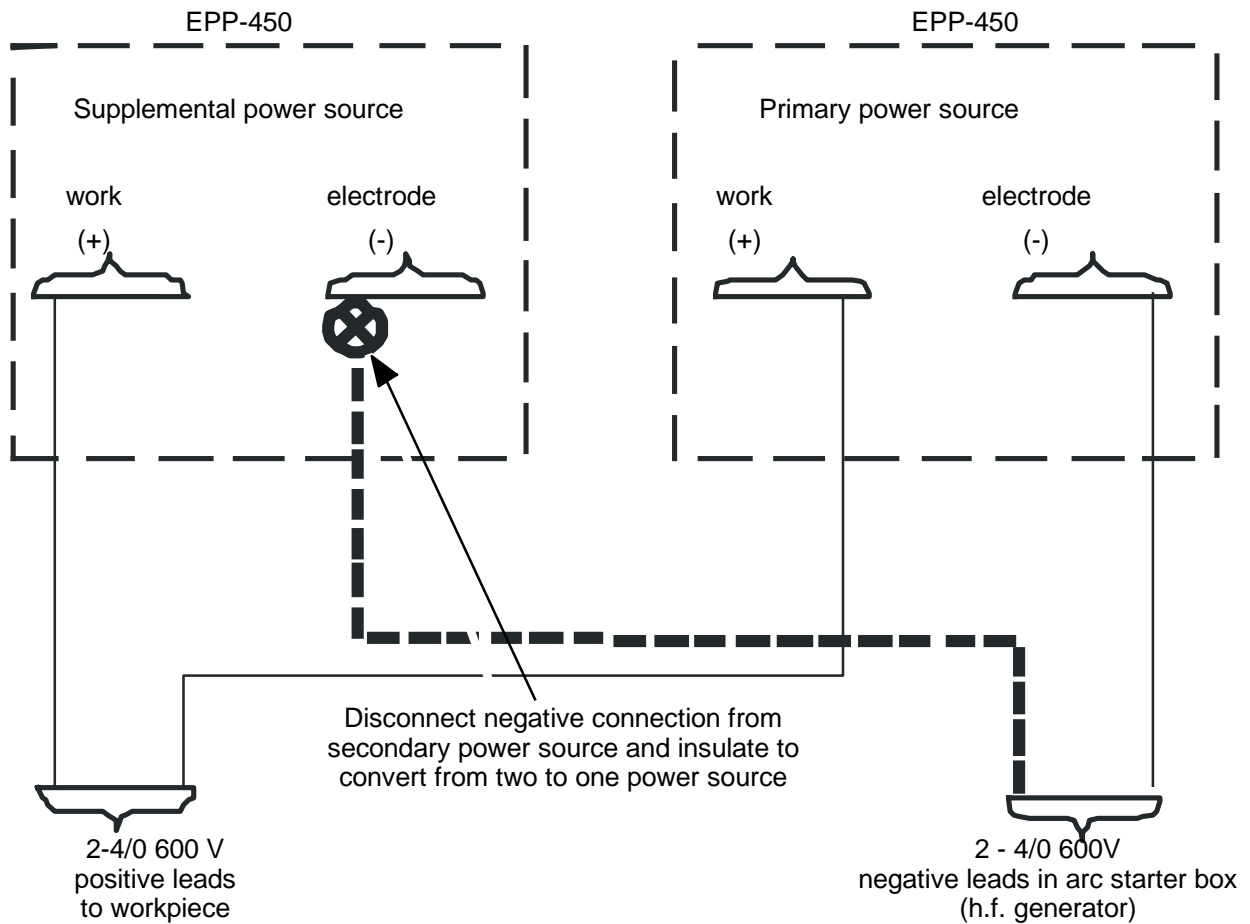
EPP-450

Supplemental power source

work
(+)

electrode
(-)

EPP-450

Primary power source

work
(+)

electrode
(-)

Disconnect negative connection from secondary power source and insulate to convert from two to one power source

2-4/0 600 V
positive leads
to workpiece

2 - 4/0 600V
negative leads in arc starter box
(h.f. generator)